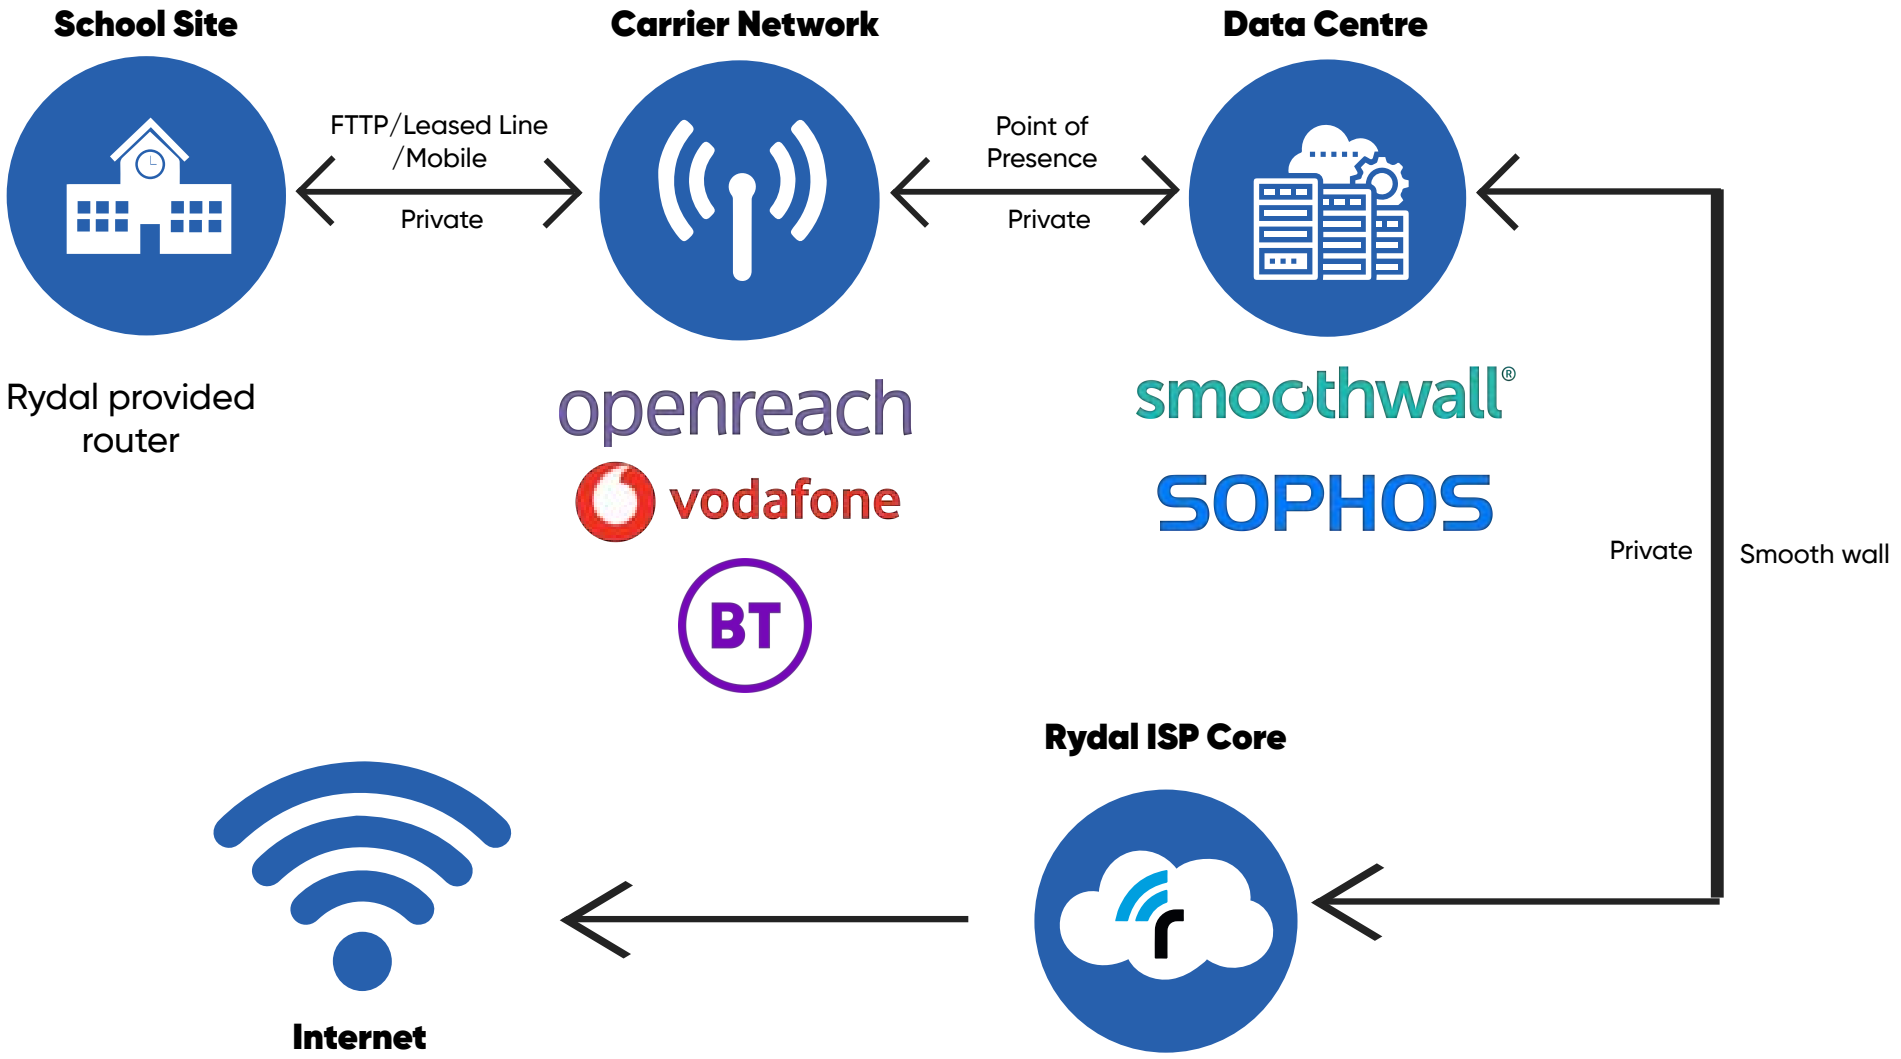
School Site

Carrier Network

Data Centre

FTTP/Leased Line /Mobile

Private

Point of Presence

Private

Rydal provided router

openreach

vodafone

BT

smoothwall®

SOPHOS

Private

Smooth wall

Rydal ISP Core

r

Internet